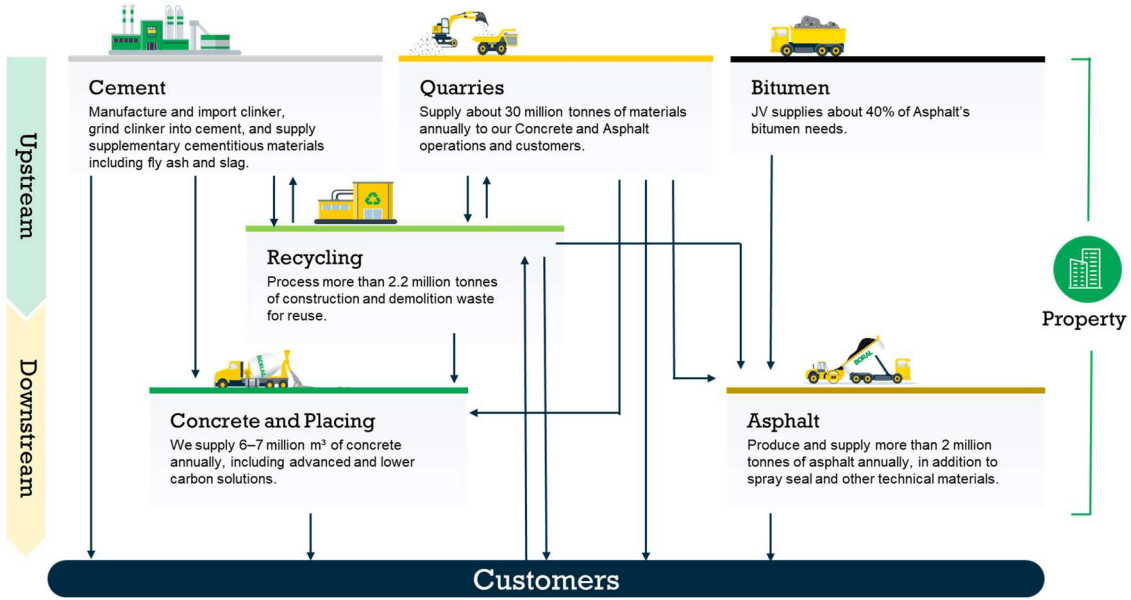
Upstream

Downstream

Cement
Manufacture and import clinker, grind clinker into cement, and supply supplementary cementitious materials including fly ash and slag.

Quarries
Supply about 30 million tonnes of materials annually to our Concrete and Asphalt operations and customers.

Bitumen
JV supplies about 40% of Asphalt's bitumen needs.

Recycling
Process more than 2.2 million tonnes of construction and demolition waste for reuse.

Property

BORAL

Concrete and Placing
We supply 6–7 million m³ of concrete annually, including advanced and lower carbon solutions.

BORAL

Asphalt
Produce and supply more than 2 million tonnes of asphalt annually, in addition to spray seal and other technical materials.

Customers